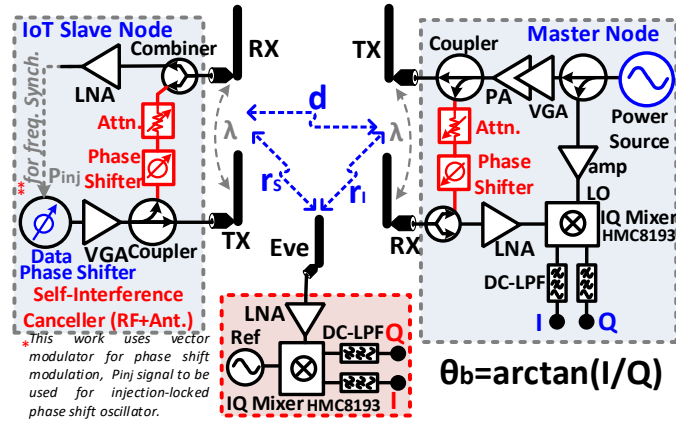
IoT Slave Node

Combiner

RX

TX

Coupler

Master Node

LNA

PA

VGA

Power Source

for freq. Synch.

Attn.

d

λ

λ

Attn.

Phase Shifter

amp

Pinj

$r_S$

$r_I$

Phase Shifter

LO

**

IQ Mixer HMC8193

Data Phase Shifter

VGA

Coupler

TX

Eve

RX

LNA

DC-LPF

Self-Interference Canceller (RF+Ant.)

LNA

DC-LPF

I

Q

Ref

Q

IQ Mixer HMC8193

I

*This work uses vector modulator for phase shift modulation, Pinj signal to be used for injection-locked phase shift oscillator.

$\theta_b$=arctan(I/Q)